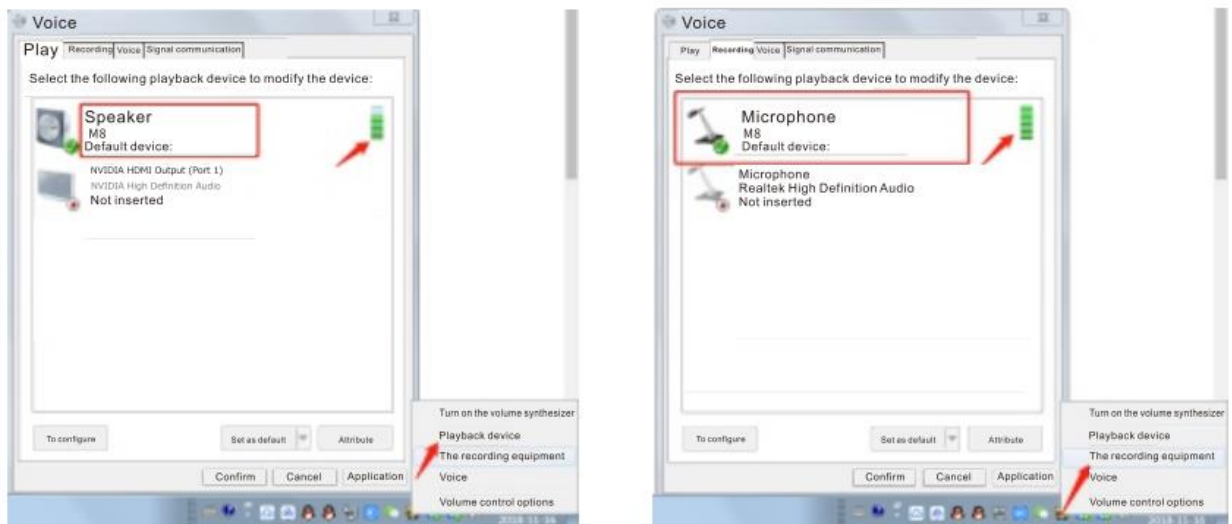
Voice

Play | Recording | Voice | Signal communication

Select the following playback device to modify the device:

Speaker
M8
Default device:

NVIDIA HDMI Output (Port 1)
NVIDIA High Definition Audio
Not inserted

To configure

Set as default

Attribute

Confirm | Cancel | Application

Turn on the volume synthesizer
Playback device
The recording equipment
Voice
Volume control options

Voice

Play | Recording | Voice | Signal communication

Select the following playback device to modify the device:

Microphone
M8
Default device:

Microphone
Realtek High Definition Audio
Not inserted

To configure

Set as default

Attribute

Confirm | Cancel | Application

Turn on the volume synthesizer
Playback device
The recording equipment
Voice
Volume control options